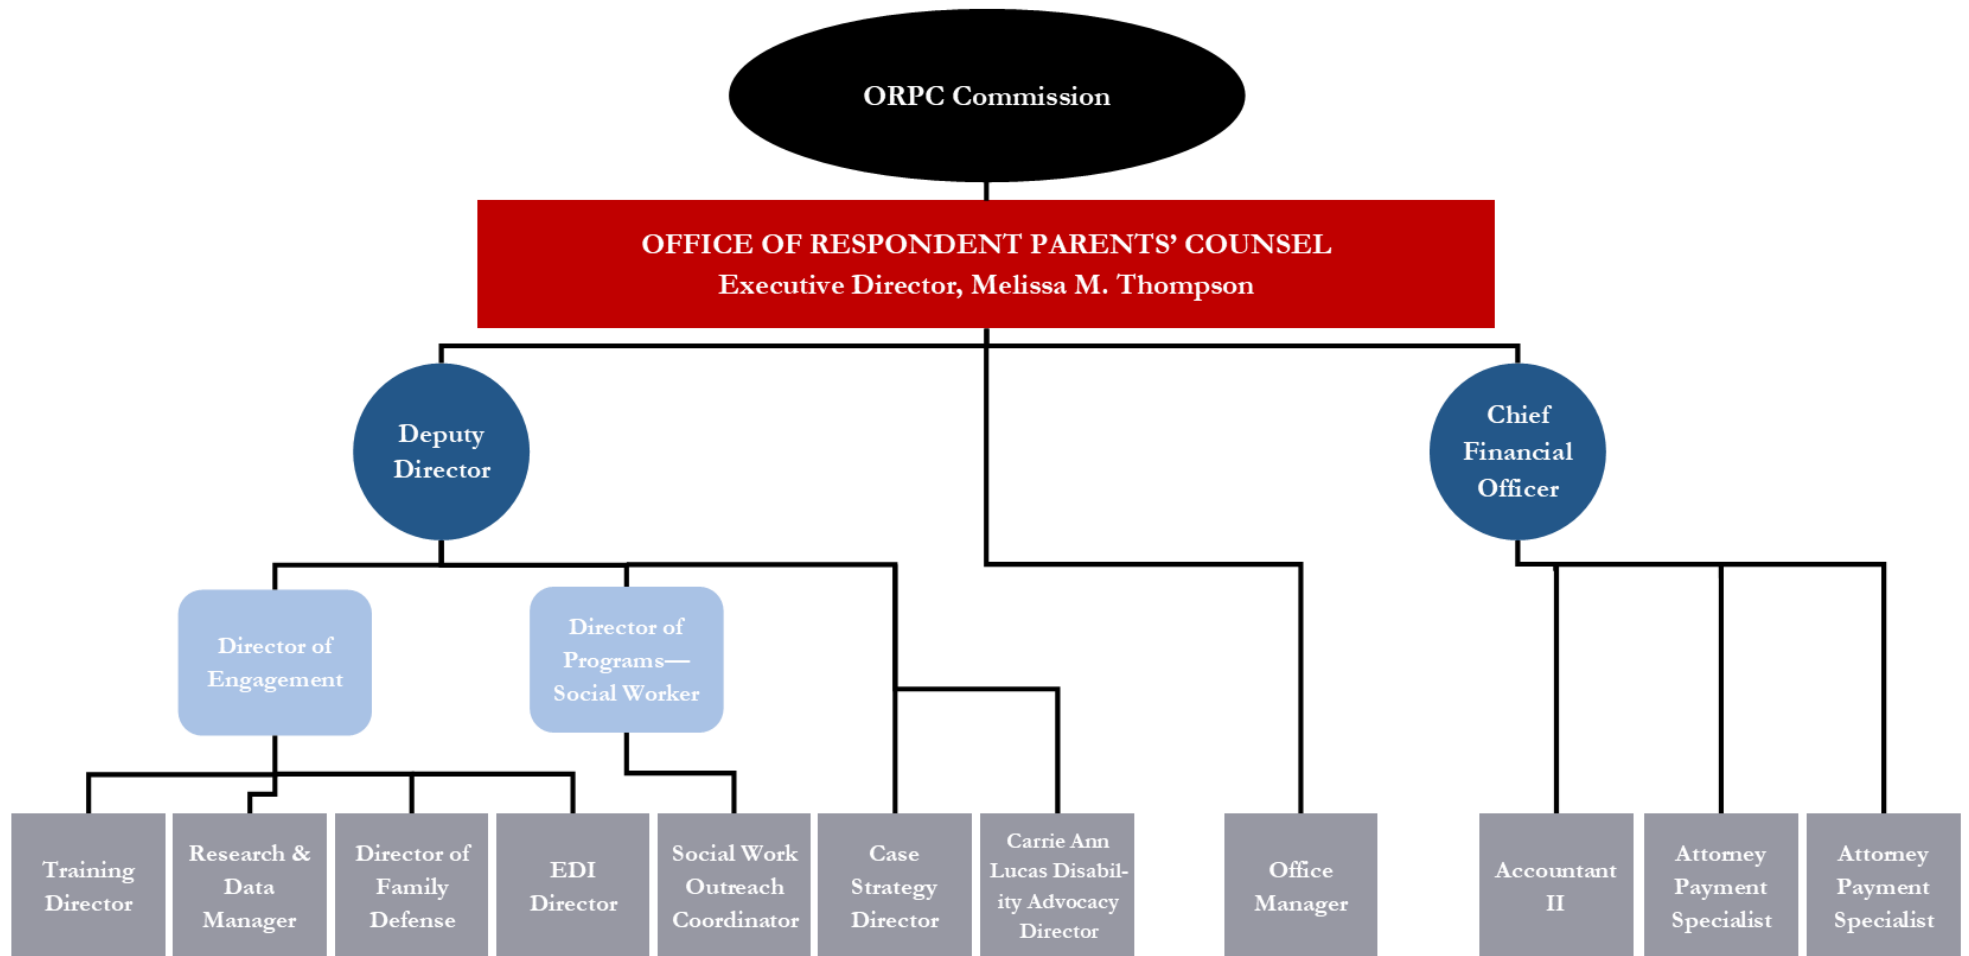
ORPC Commission

OFFICE OF RESPONDENT PARENTS' COUNSEL
Executive Director, Melissa M. Thompson

Deputy Director

Chief Financial Officer

Director of Engagement

Director of Programs—Social Worker

Training Director

Research & Data Manager

Director of Family Defense

EDI Director

Social Work Outreach Coordinator

Case Strategy Director

Carrie Ann Lucas Disability Advocacy Director

Office Manager

Accountant II

Attorney Payment Specialist

Attorney Payment Specialist